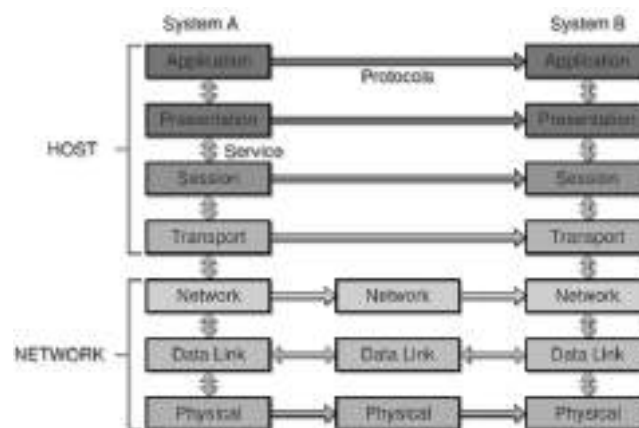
System A

System B

Application

Protocols

Application

Presentation

Presentation

HOST

Service

Session

Session

Transport

Transport

Network

Network

Network

NETWORK

Data Link

Data Link

Data Link

Physical

Physical

Physical